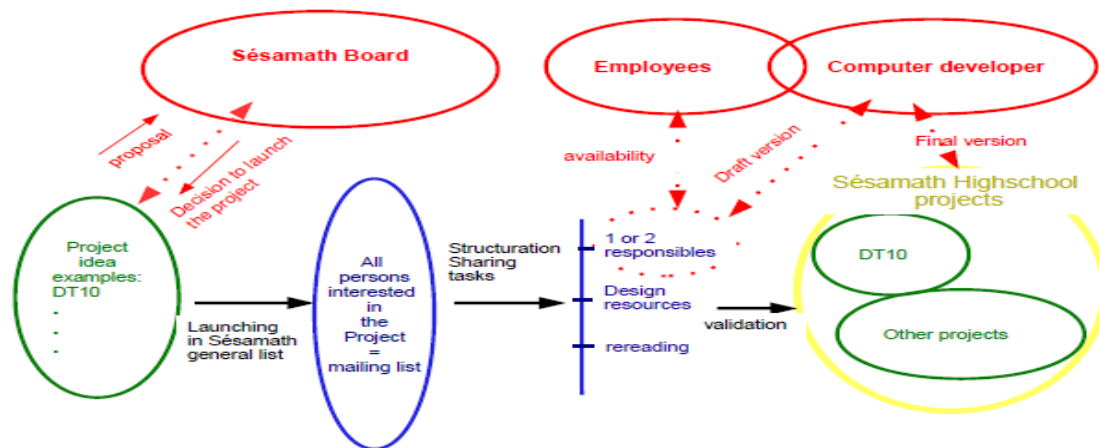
Sésamath Board

Employees

Computer developer

proposal

Decision to launch the project

availability

Draft version

Final version

Sésamath Highschool projects

Project idea examples:
DT10
.
.
.

Launching in Sésamath general list

All persons interested in the Project = mailing list

Structuration Sharing tasks

1 or 2 responsibles

Design resources

rereading

validation

DT10

Other projects